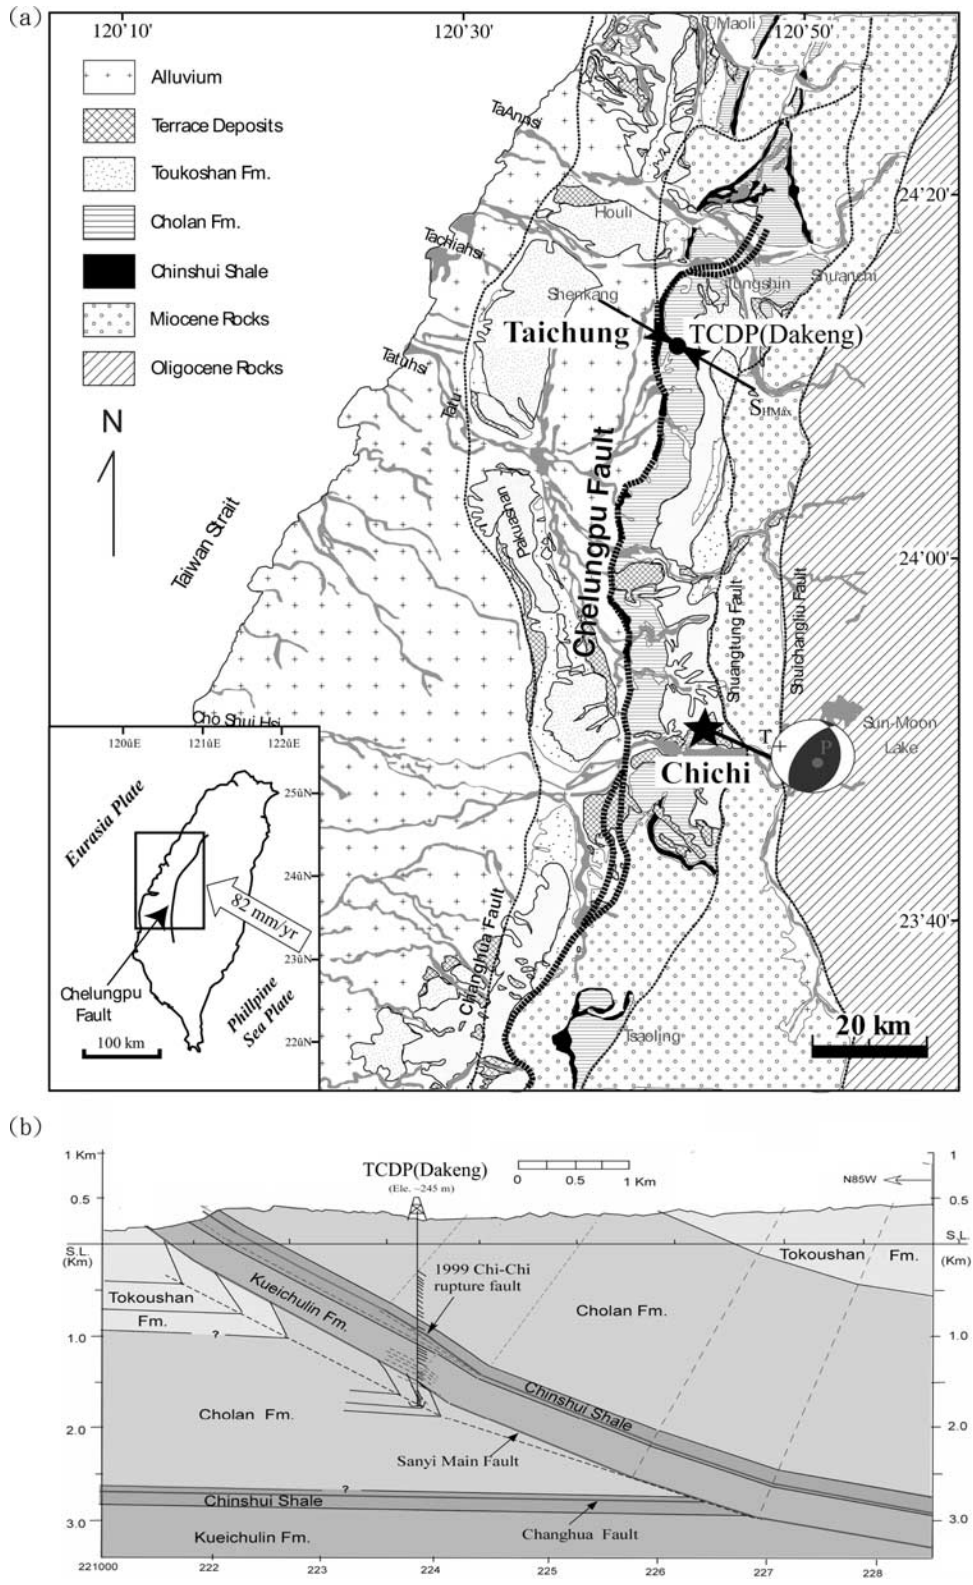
(a)

120°10' 120°30' 120°50'

Alluvium

Terrace Deposits

Toukoshan Fm.

Cholan Fm.

Chinshui Shale

Miocene Rocks

Oligocene Rocks

N

Miaoli

TaAnhsi

Houli

24°20'

Tachiahsi

Shenkang

Tungshih

Shuanchi

Taichung

TCDP(Dakeng)

Tatuhsi

$S_{HMax}$

Tatu

Taiwan Strait

Paktuashan

Chelungpu Fault

24°00'

Shuangtung Fault

Shuichangliu Fault

Cho Shui Hsi

T

Sun-Moon Lake

P

Chichi

120°E 121°E 122°E

25°N

Eurasia Plate

24°N

82 mm/yr

23°N

Chelungpu Fault

Phillpine Sea Plate

22°N

100 km

Changhua Fault

23°40'

Tsaoling

20 km

(b)

1 Km

TCDP(Dakeng)

(Elev. ~245 m)

0 0.5 1 Km

N85W

1

0.5

0.5

S.L. (Km)

S.L. (Km)

Tokoushan Fm.

1999 Chi-Chi rupture fault

Tokoushan Fm.

Kueichulin Fm.

Cholan Fm.

1.0

?

1.0

Chinshui Shale

Cholan Fm.

2.0

2.0

Sanyi Main Fault

?

Chinshui Shale

3.0

3.0

Kueichulin Fm.

Changhua Fault

221000 222 223 224 225 226 227 228